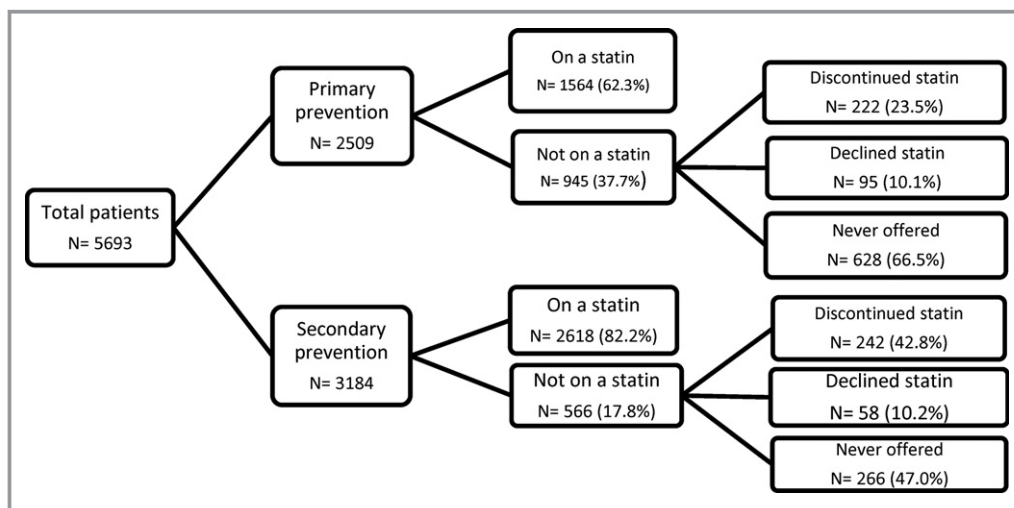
Total patients
N= 5693

Primary prevention
N= 2509

On a statin
N= 1564 (62.3%)

Not on a statin
N= 945 (37.7%)

Discontinued statin
N= 222 (23.5%)

Declined statin
N= 95 (10.1%)

Never offered
N= 628 (66.5%)

Secondary prevention
N= 3184

On a statin
N= 2618 (82.2%)

Not on a statin
N= 566 (17.8%)

Discontinued statin
N= 242 (42.8%)

Declined statin
N= 58 (10.2%)

Never offered
N= 266 (47.0%)